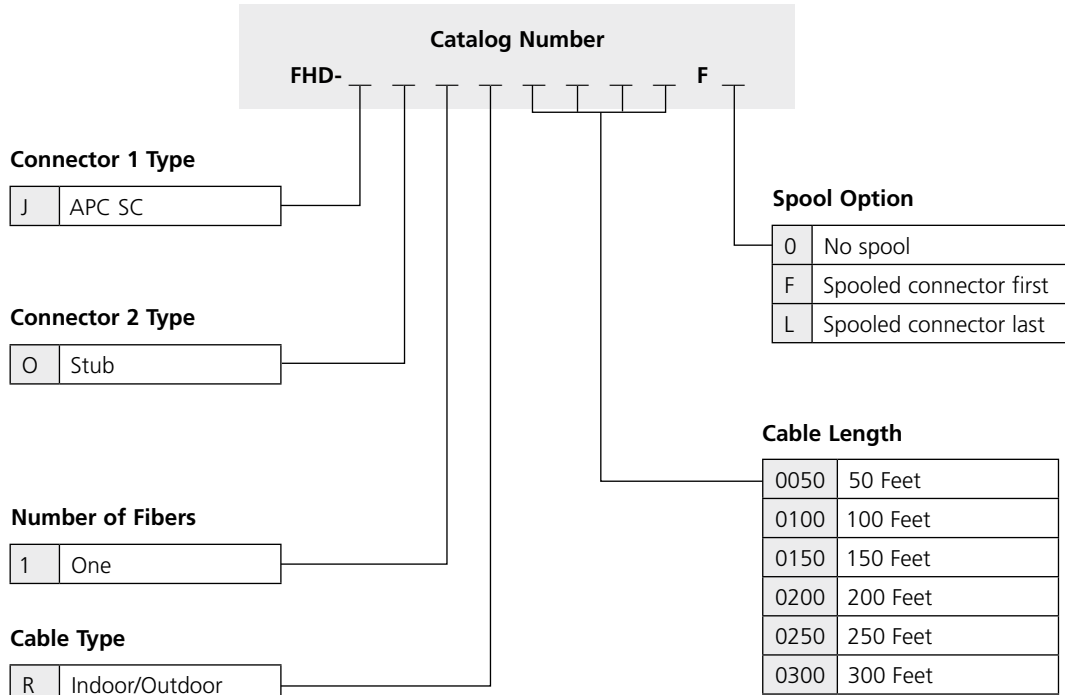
Catalog Number

FHD- _ _ _ _ _ _ _ _ F _

Connector 1 Type

| J | APC SC |
|---|---|

Connector 2 Type

| O | Stub |
|---|---|

Number of Fibers

| 1 | One |
|---|---|

Cable Type

| R | Indoor/Outdoor |
|---|---|

Spool Option

| 0 | No spool |
|---|---|
| F | Spooled connector first |
| L | Spooled connector last |

Cable Length

| 0050 | 50 Feet |
|---|---|
| 0100 | 100 Feet |
| 0150 | 150 Feet |
| 0200 | 200 Feet |
| 0250 | 250 Feet |
| 0300 | 300 Feet |